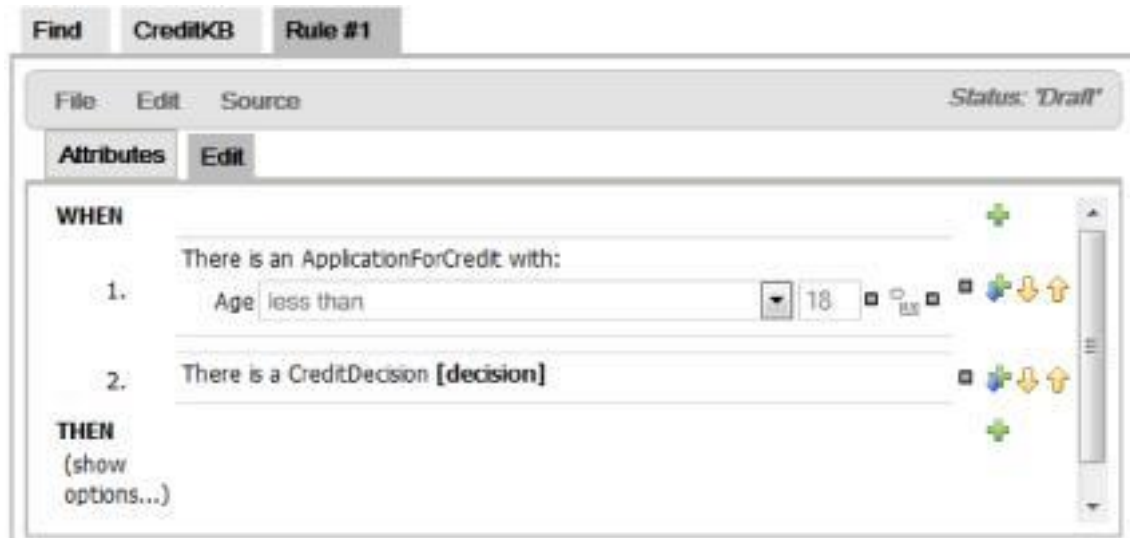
Find CreditKB Rule #1

File Edit Source Status: 'Draft'

Attributes Edit

WHEN

1. There is an ApplicationForCredit with:
Age less than 18

2. There is a CreditDecision **[decision]**

THEN
(show options...)